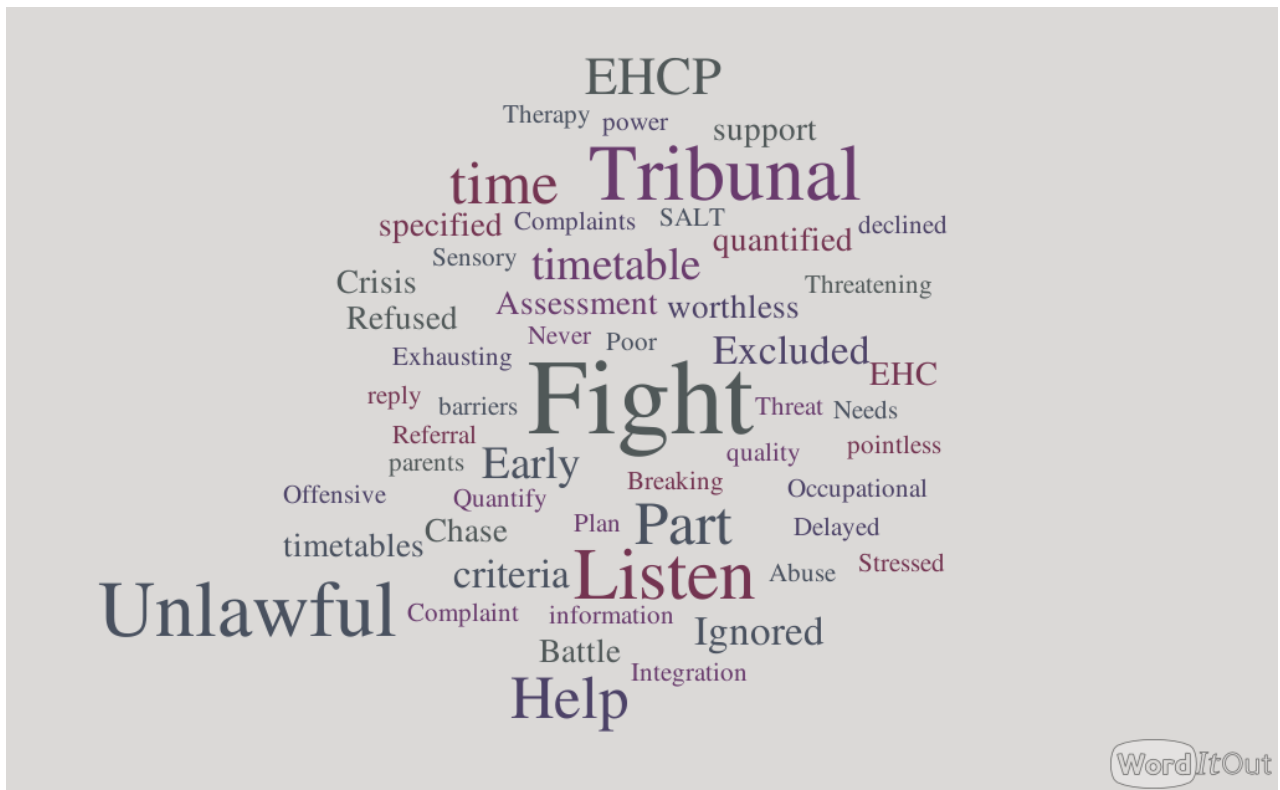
EHCP
Therapy power support
time Tribunal
specified Complaints SALT quantified declined
Crisis Sensory timetable Threatening
Refused Assessment worthless
Exhausting Never Poor Excluded
reply barriers Fight EHC
Referral Threat Needs
parents Early quality pointless
Offensive Quantify Breaking Occupational
timetables Chase Plan Part Delayed
criteria Listen Abuse Stressed
Unlawful Complaint information Ignored
Battle Integration
Help
WordItOut